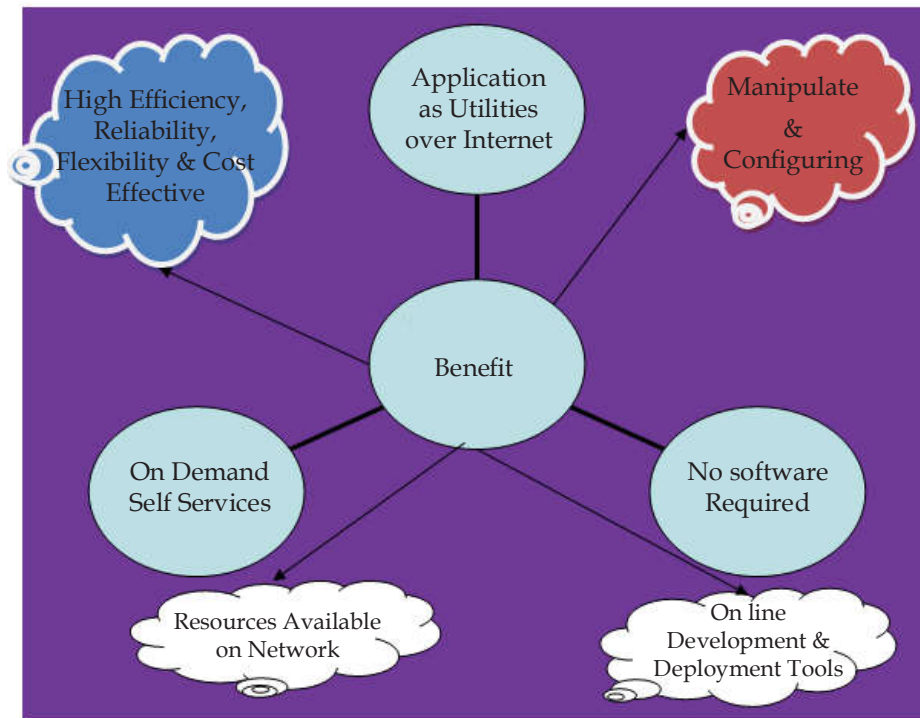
Application as Utilities over Internet

High Efficiency, Reliability, Flexibility & Cost Effective

Manipulate & Configuring

Benefit

On Demand Self Services

No software Required

Resources Available on Network

On line Development & Deployment Tools